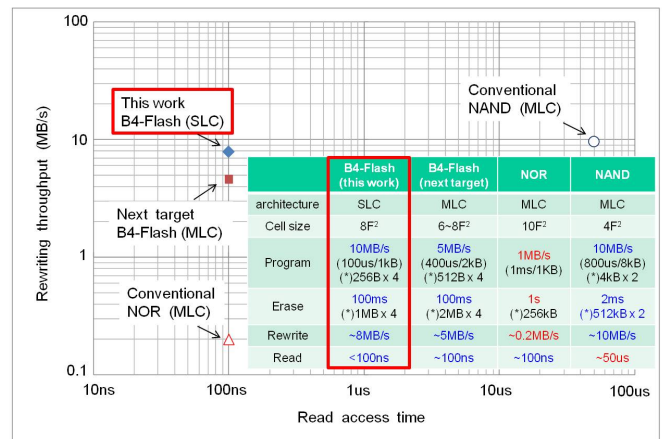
100

10

1

0.1

Rewriting throughput (MB/s)

10ns

100ns

1us

10us

100us

Read access time

This work
B4-Flash (SLC)

Next target
B4-Flash (MLC)

Conventional
NOR (MLC)

Conventional
NAND (MLC)

| | B4-Flash (this work) | B4-Flash (next target) | NOR | NAND |
|---|---|---|---|---|
| architecture | SLC | MLC | MLC | MLC |
| Cell size | 8F$^2$ | 6~8F$^2$ | 10F$^2$ | 4F$^2$ |
| Program | 10MB/s (100us/1kB) (*)256B x 4 | 5MB/s (400us/2kB) (*)512B x 4 | 1MB/s (1ms/1KB) | 10MB/s (800us/8kB) (*)4kB x 2 |
| Erase | 100ms (*)1MB x 4 | 100ms (*)2MB x 4 | 1s (*)256kB | 2ms (*)512kB x 2 |
| Rewrite | ~8MB/s | ~5MB/s | ~0.2MB/s | ~10MB/s |
| Read | <100ns | ~100ns | ~100ns | ~50us |